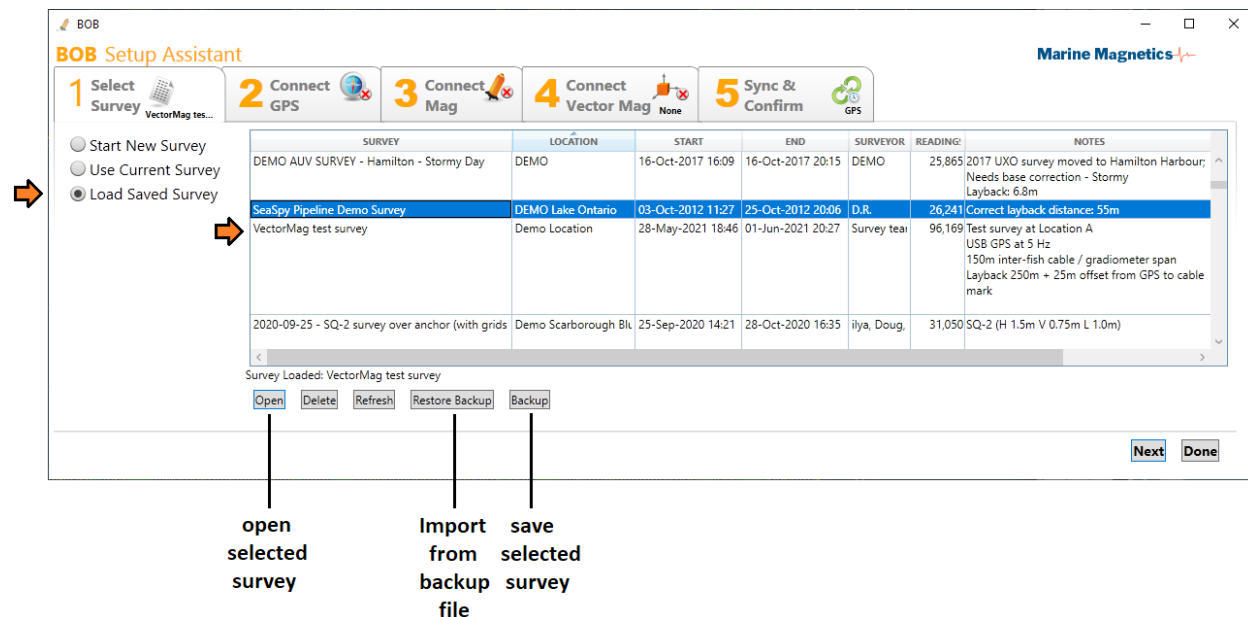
BOB

BOB Setup Assistant

Marine Magnetics

1 Select Survey VectorMag tes...

2 Connect GPS

3 Connect Mag

4 Connect Vector Mag None

5 Sync & Confirm GPS

Start New Survey
Use Current Survey
Load Saved Survey

| SURVEY | LOCATION | START | END | SURVEYOR | READINGS | NOTES |
|---|---|---|---|---|---|---|
| DEMO AUV SURVEY - Hamilton - Stormy Day | DEMO | 16-Oct-2017 16:09 | 16-Oct-2017 20:15 | DEMO | 25,865 | 2017 UXO survey moved to Hamilton Harbour; Needs base correction - Stormy Layback: 6.8m |
| SeaSpy Pipeline Demo Survey | DEMO Lake Ontario | 03-Oct-2012 11:27 | 25-Oct-2012 20:06 | D.R. | 26,241 | Correct layback distance: 55m |
| VectorMag test survey | Demo Location | 28-May-2021 18:46 | 01-Jun-2021 20:27 | Survey tea | 96,169 | Test survey at Location A USB GPS at 5 Hz 150m inter-fish cable / gradiometer span Layback 250m + 25m offset from GPS to cable mark |
| 2020-09-25 - SQ-2 survey over anchor (with grids | Demo Scarborough Blu | 25-Sep-2020 14:21 | 28-Oct-2020 16:35 | ilya, Doug, | 31,050 | SQ-2 (H 1.5m V 0.75m L 1.0m) |

Survey Loaded: VectorMag test survey

Open Delete Refresh Restore Backup Backup

Next Done

open selected survey

Import from backup file

save selected survey